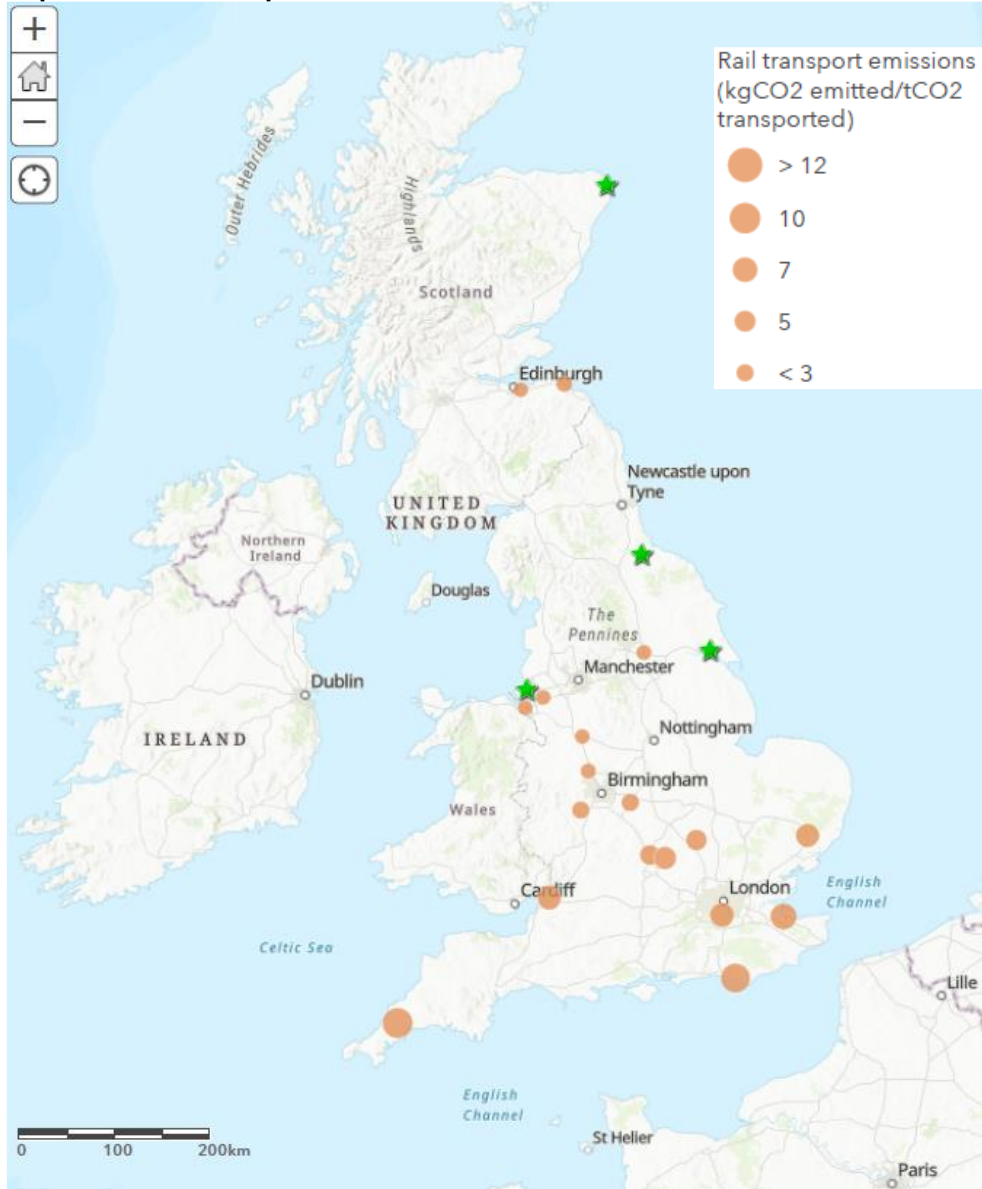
+
−

Rail transport emissions (kgCO2 emitted/tCO2 transported)
> 12
10
7
5
< 3

Outer Hebrides
Highlands
Scotland
Edinburgh
Newcastle upon Tyne
UNITED KINGDOM
Northern Ireland
Douglas
The Pennines
Manchester
Dublin
Nottingham
IRELAND
Birmingham
Wales
Cardiff
London
English Channel
Celtic Sea
Lille
English Channel
St Helier
Paris
0 100 200km